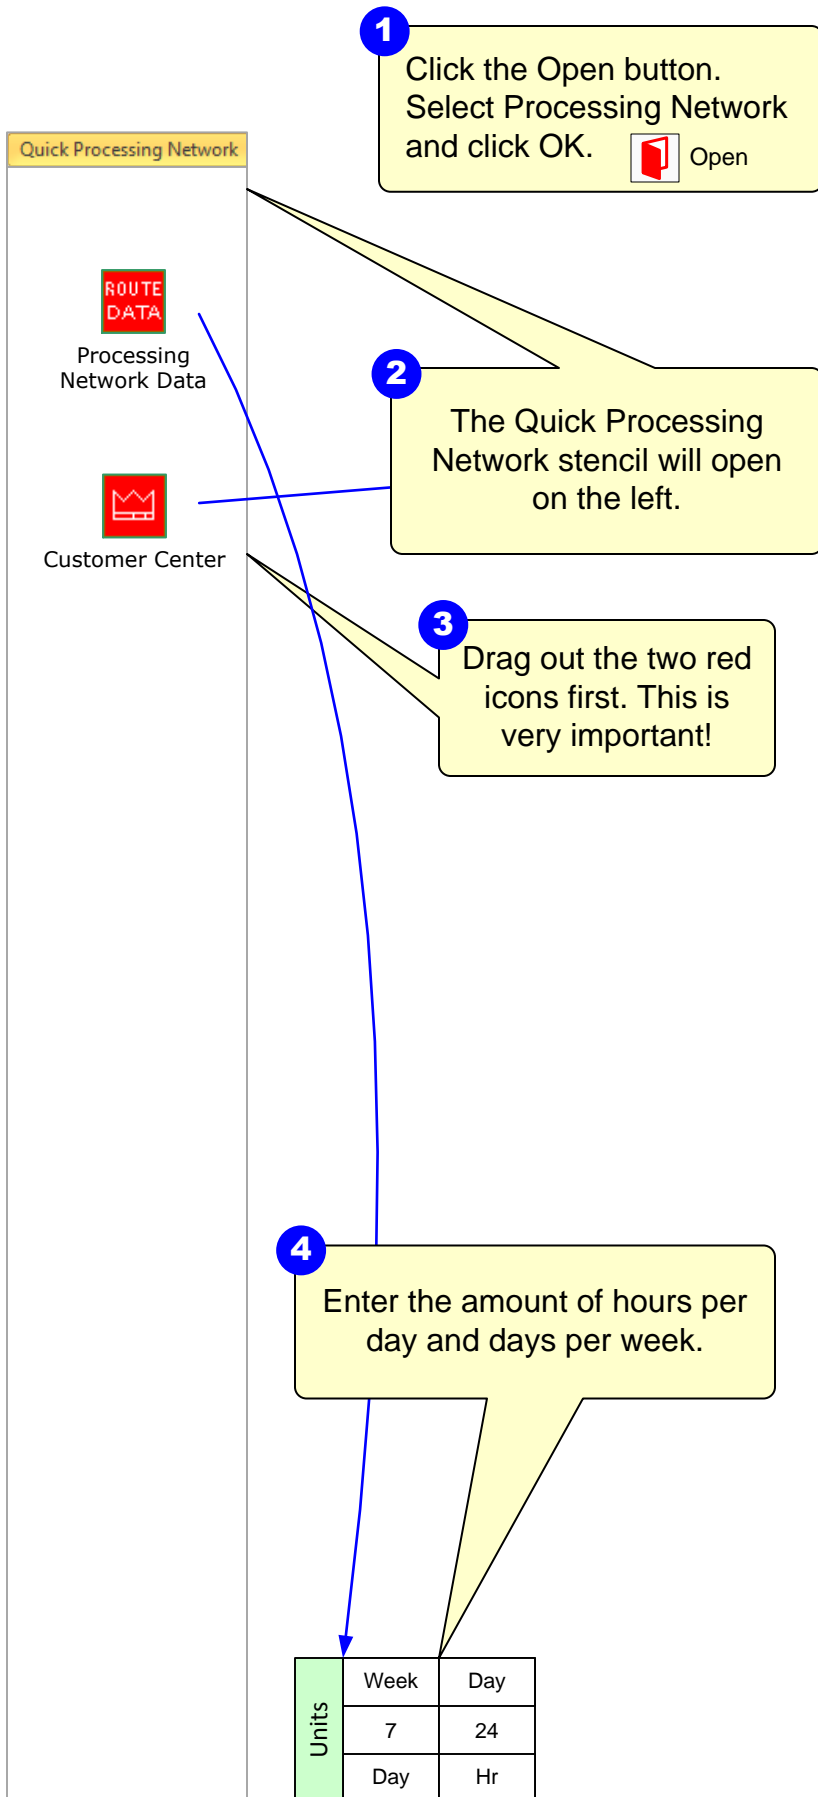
1
Click the Open button. Select Processing Network and click OK.
Open

Quick Processing Network

ROUTE DATA
Processing Network Data

Customer Center

2
The Quick Processing Network stencil will open on the left.

3
Drag out the two red icons first. This is very important!

4
Enter the amount of hours per day and days per week.

| Units | Week | Day |
|---|---|---|
| | 7 | 24 |
| | Day | Hr |